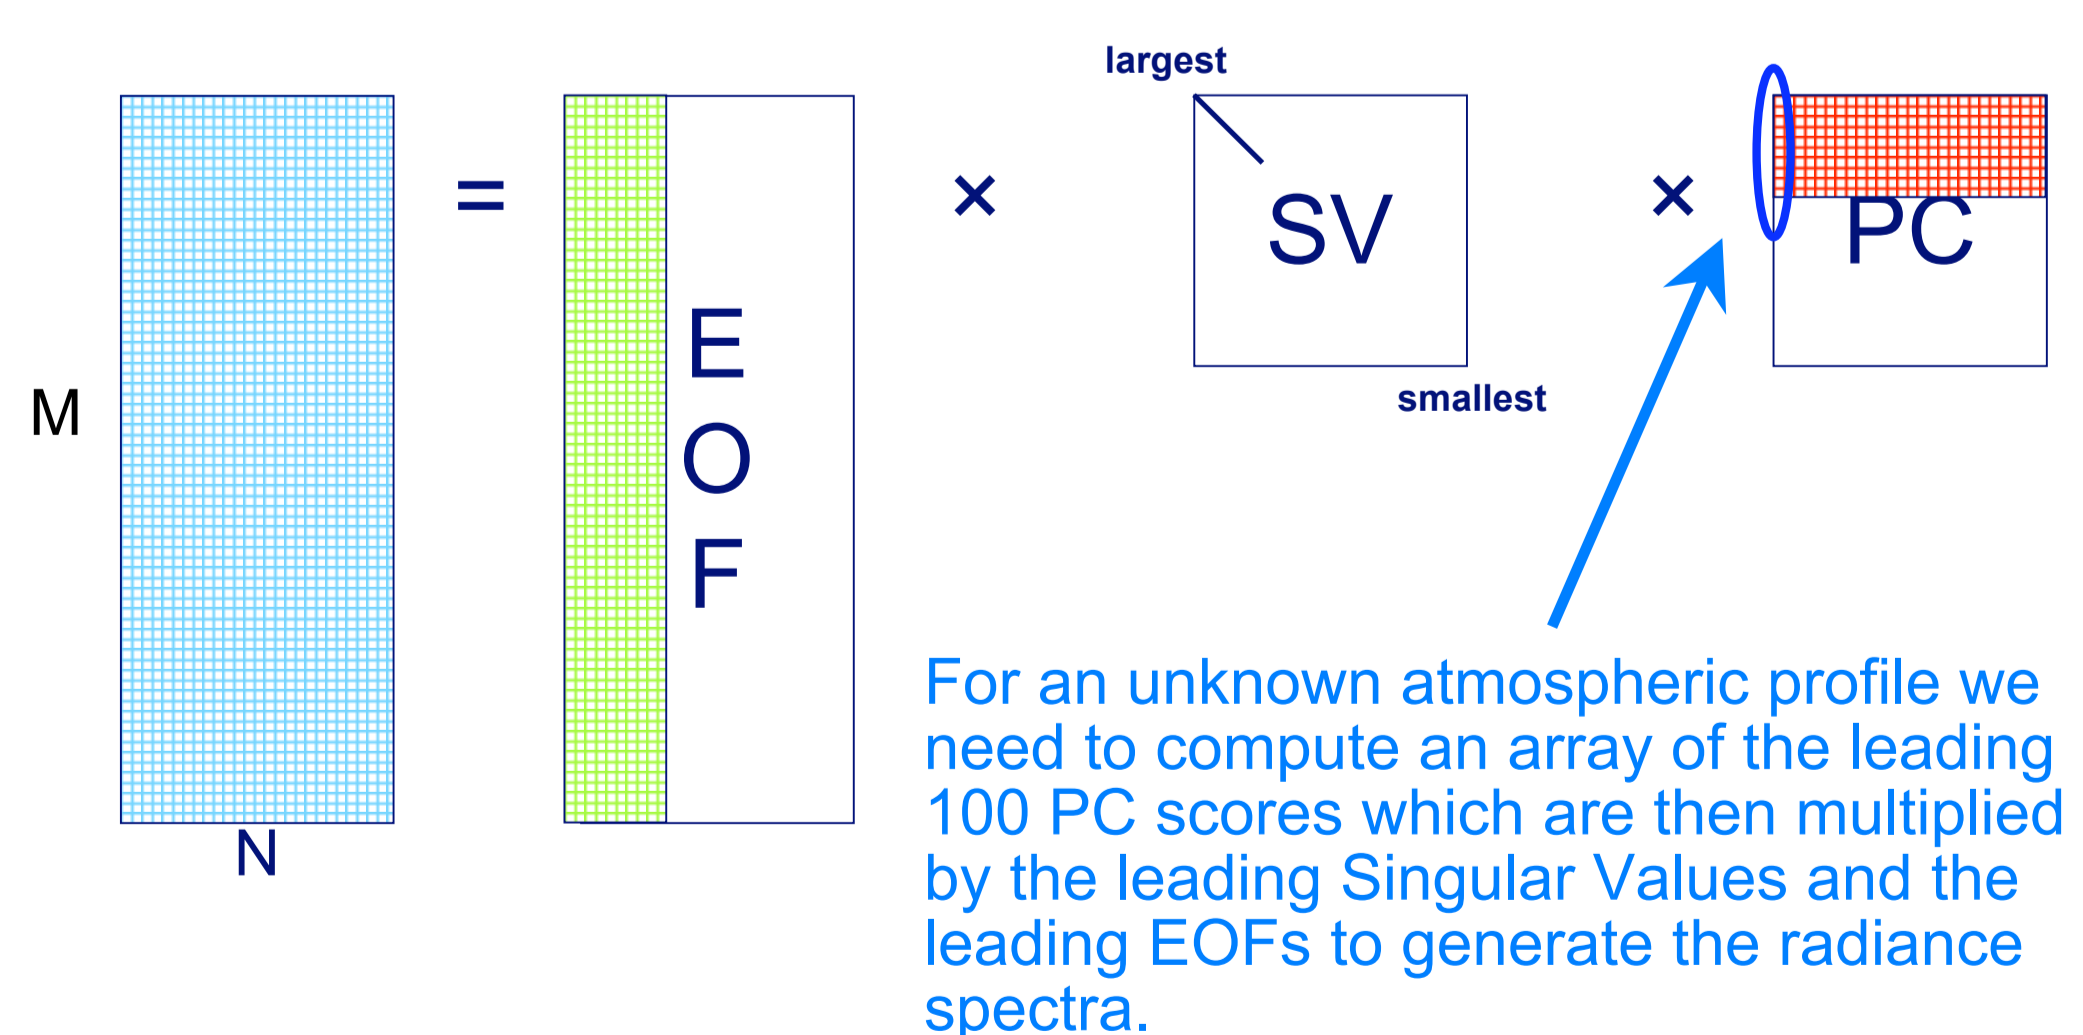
M

N

=

E
O
F

×

largest

SV

smallest

×

PC

For an unknown atmospheric profile we need to compute an array of the leading 100 PC scores which are then multiplied by the leading Singular Values and the leading EOFs to generate the radiance spectra.